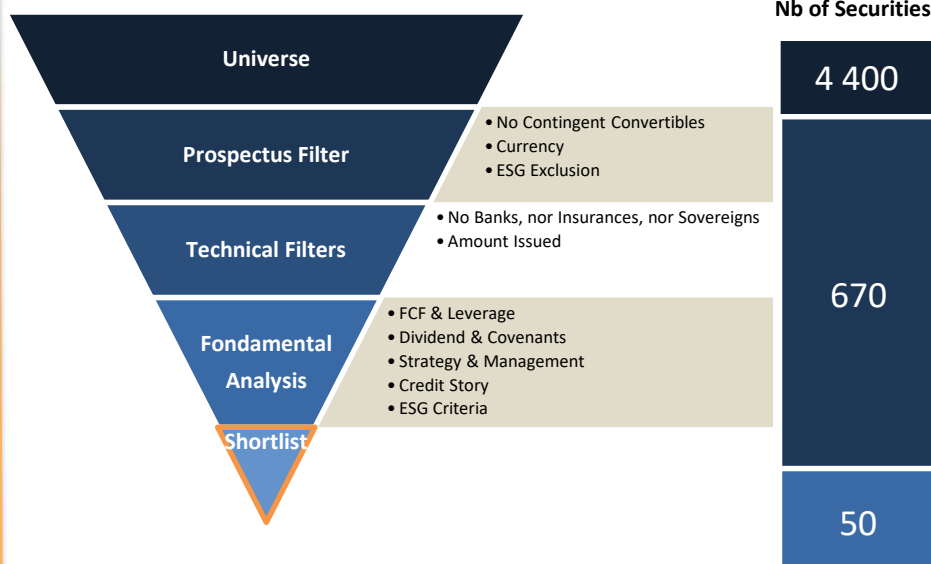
Universe

Prospectus Filter

- No Contingent Convertibles
- Currency
- ESG Exclusion

Technical Filters

- No Banks, nor Insurances, nor Sovereigns
- Amount Issued

Fondamental Analysis

- FCF & Leverage
- Dividend & Covenants
- Strategy & Management
- Credit Story
- ESG Criteria

Shortlist

Nb of Securities

4 400

670

50